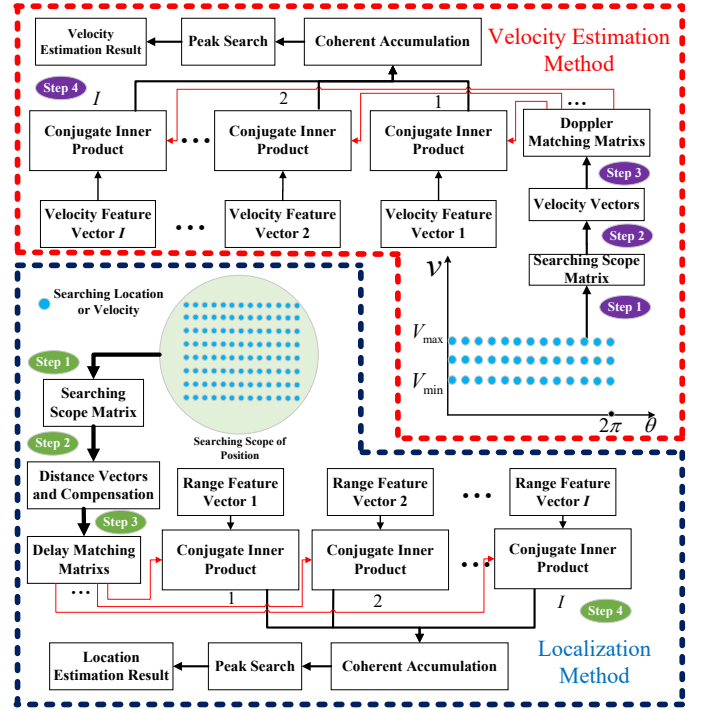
Velocity Estimation Result

Peak Search

Coherent Accumulation

Velocity Estimation Method

Step 4

$I$

2

1

…

Conjugate Inner Product

…

Conjugate Inner Product

Conjugate Inner Product

Doppler Matching Matrixs

Step 3

Velocity Feature Vector $I$

…

Velocity Feature Vector 2

Velocity Feature Vector 1

Velocity Vectors

Step 2

Searching Scope Matrix

Step 1

$v$

$V_{\max}$

$V_{\min}$

$2\pi$

$\theta$

Searching Location or Velocity

Step 1

Searching Scope Matrix

Step 2

Searching Scope of Position

Distance Vectors and Compensation

Step 3

Range Feature Vector 1

Range Feature Vector 2

…

Range Feature Vector $I$

Delay Matching Matrixs

Conjugate Inner Product

Conjugate Inner Product

…

Conjugate Inner Product

…

1

2

$I$

Step 4

Localization Method

Location Estimation Result

Peak Search

Coherent Accumulation